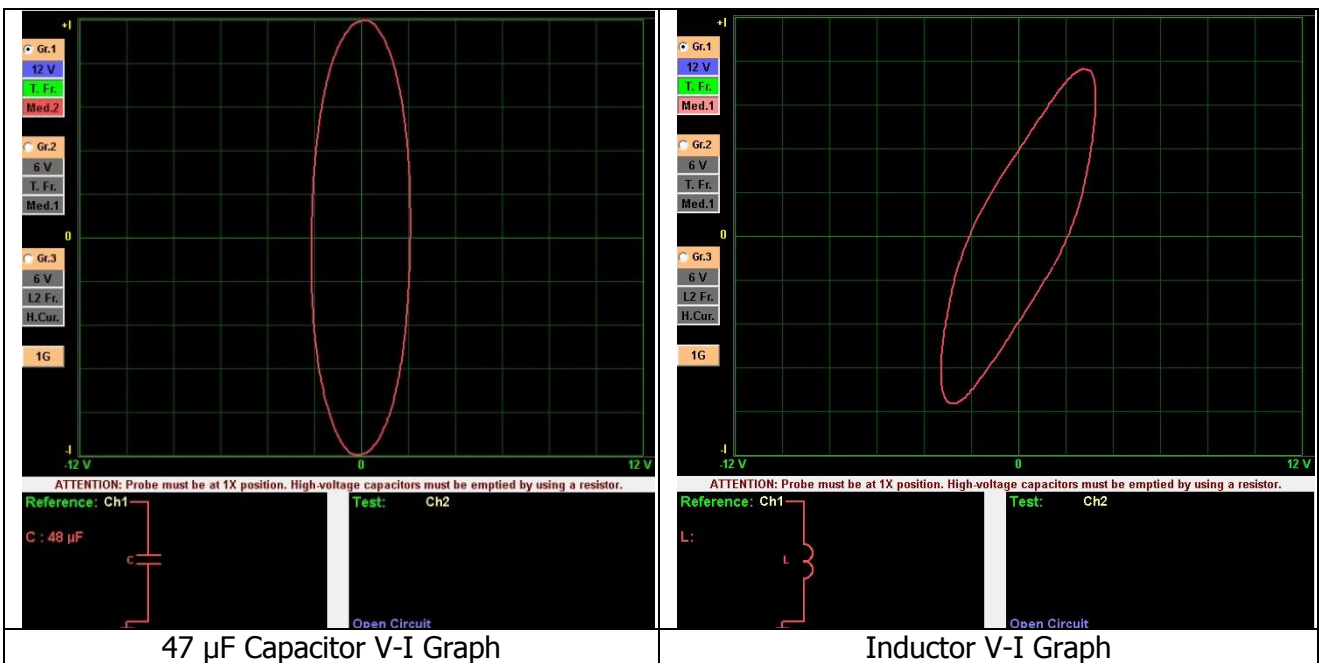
| +I Gr.1 12 V T. Fr. Med.2 Gr.2 6 V T. Fr. Med.1 0 Gr.3 6 V L2 Fr. H.Cur. 1G -I -12 V 0 12 V ATTENTION: Probe must be at 1X position. High-voltage capacitors must be emptied by using a resistor. Reference: Ch1 C : 48 µF C Test: Ch2 Open Circuit | +I Gr.1 12 V T. Fr. Med.1 Gr.2 6 V T. Fr. Med.1 0 Gr.3 6 V L2 Fr. H.Cur. 1G -I -12 V 0 12 V ATTENTION: Probe must be at 1X position. High-voltage capacitors must be emptied by using a resistor. Reference: Ch1 L: L Test: Ch2 Open Circuit |
|---|---|
| 47 µF Capacitor V-I Graph | Inductor V-I Graph |